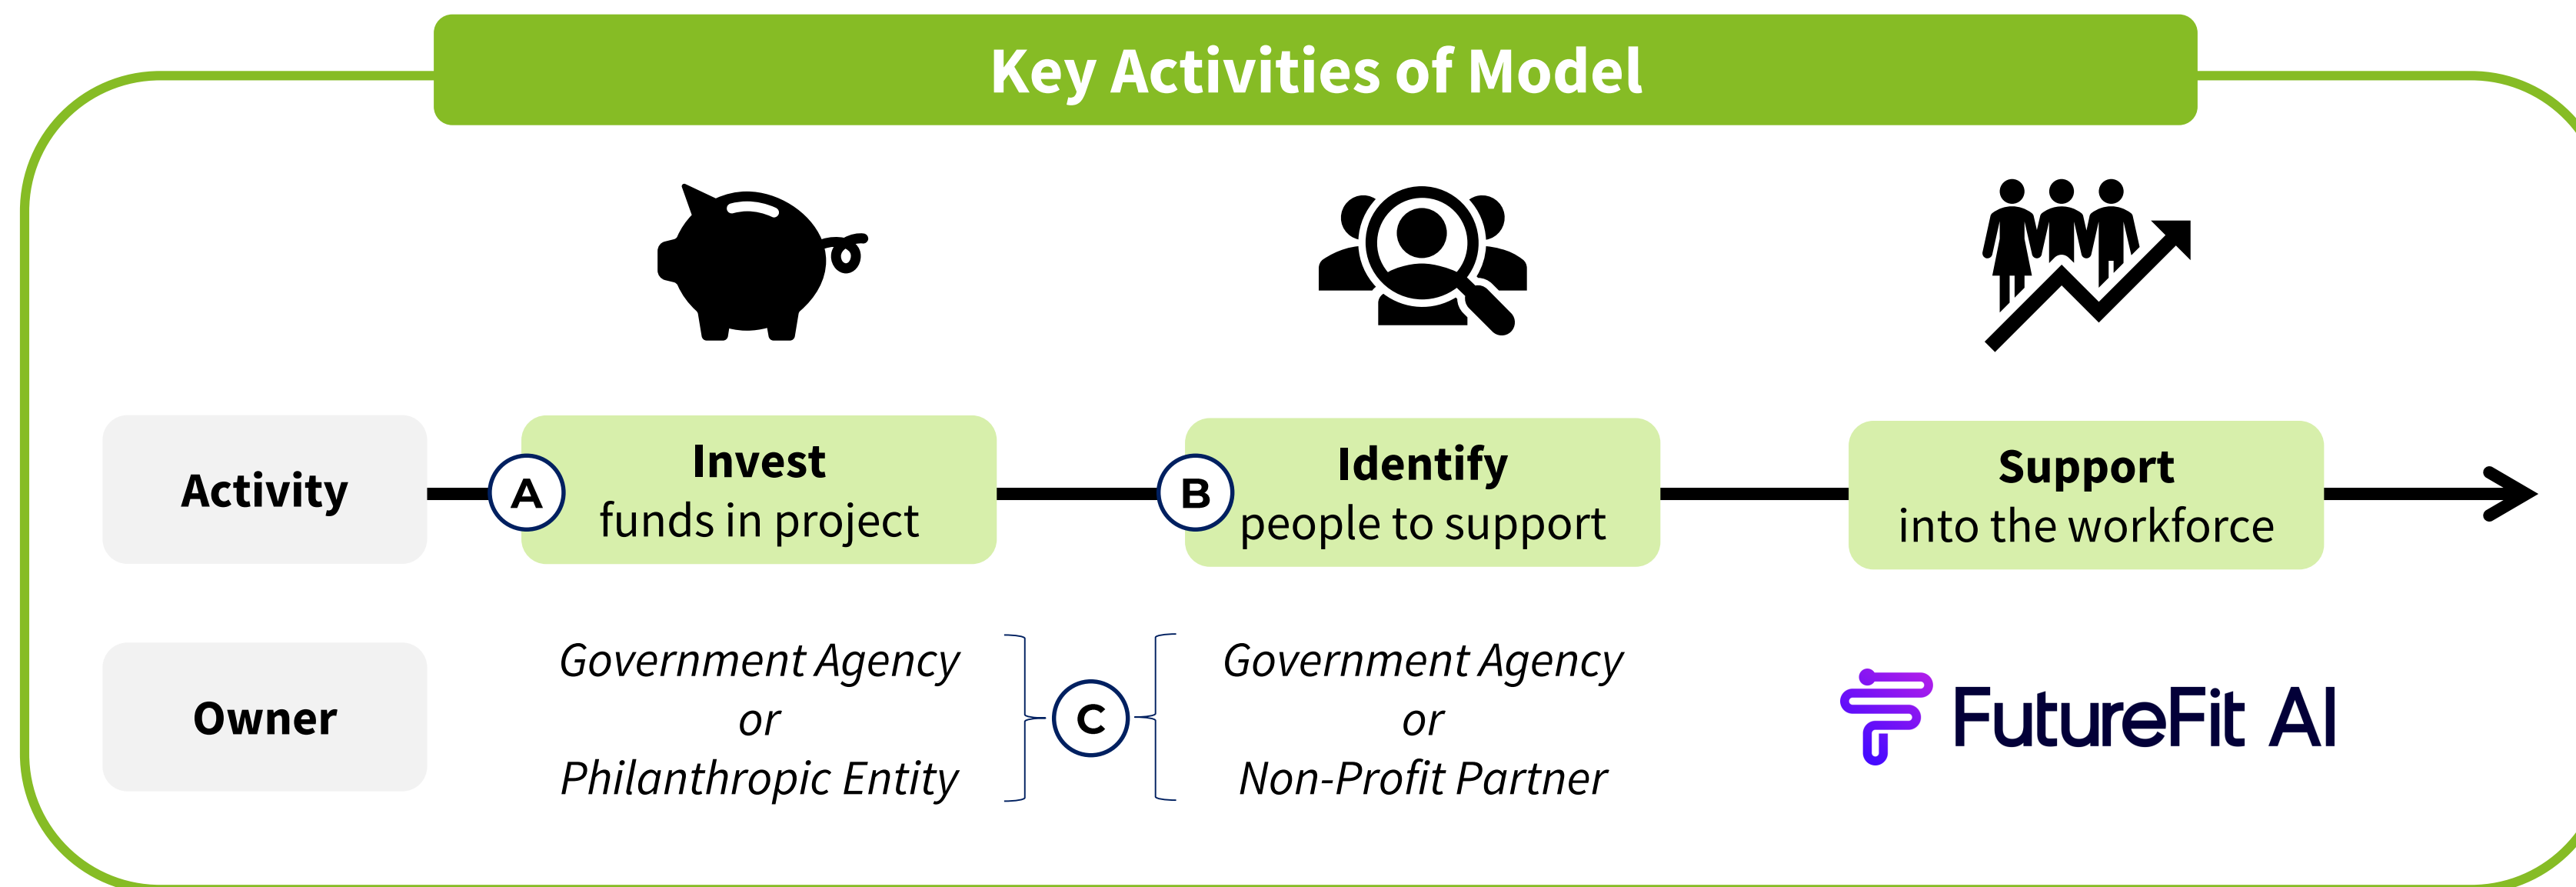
Key Activities of Model

Activity

A Invest funds in project

B Identify people to support

Support into the workforce

Owner

Government Agency or Philanthropic Entity

C

Government Agency or Non-Profit Partner

FutureFit AI